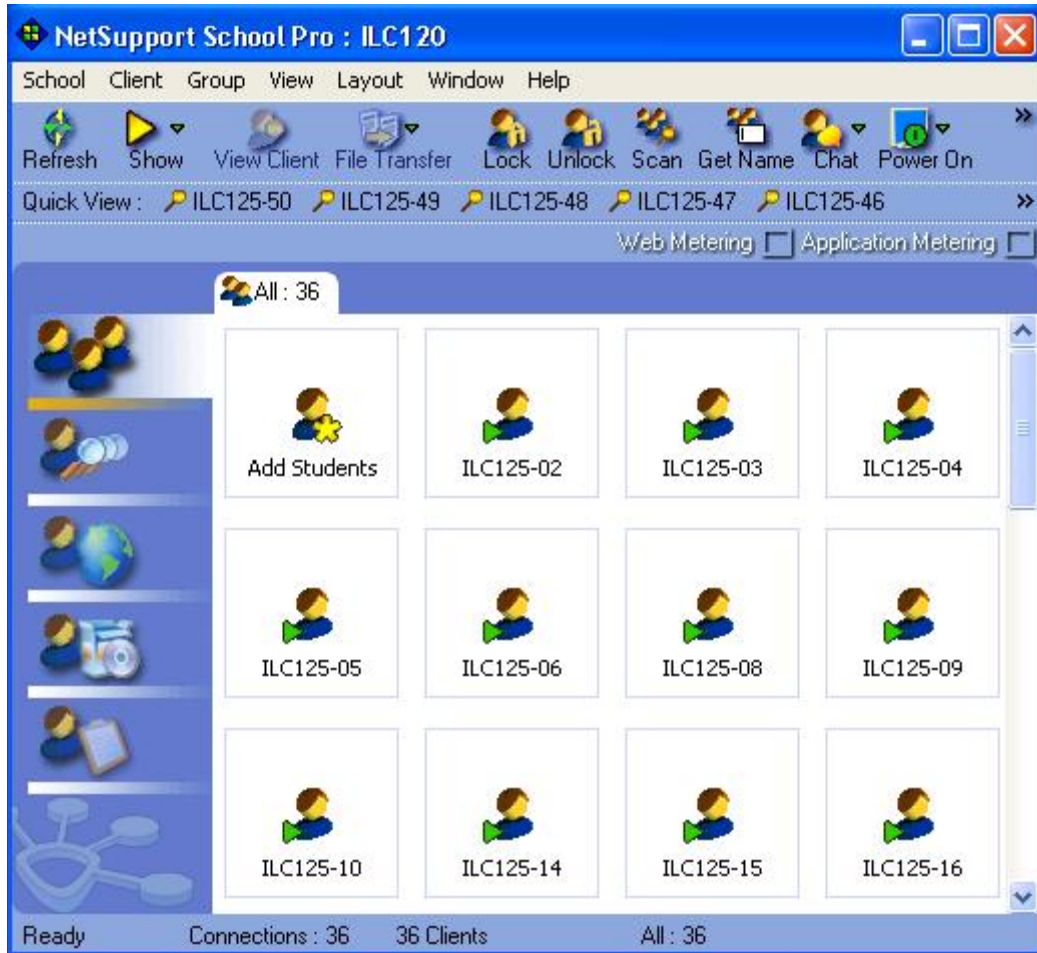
NetSupport School Pro : ILC120

School Client Group View Layout Window Help

Refresh Show View Client File Transfer Lock Unlock Scan Get Name Chat Power On

Quick View : ILC125-50 ILC125-49 ILC125-48 ILC125-47 ILC125-46

Web Metering Application Metering

All : 36

Add Students
ILC125-02
ILC125-03
ILC125-04
ILC125-05
ILC125-06
ILC125-08
ILC125-09
ILC125-10
ILC125-14
ILC125-15
ILC125-16

Ready Connections : 36 36 Clients All : 36